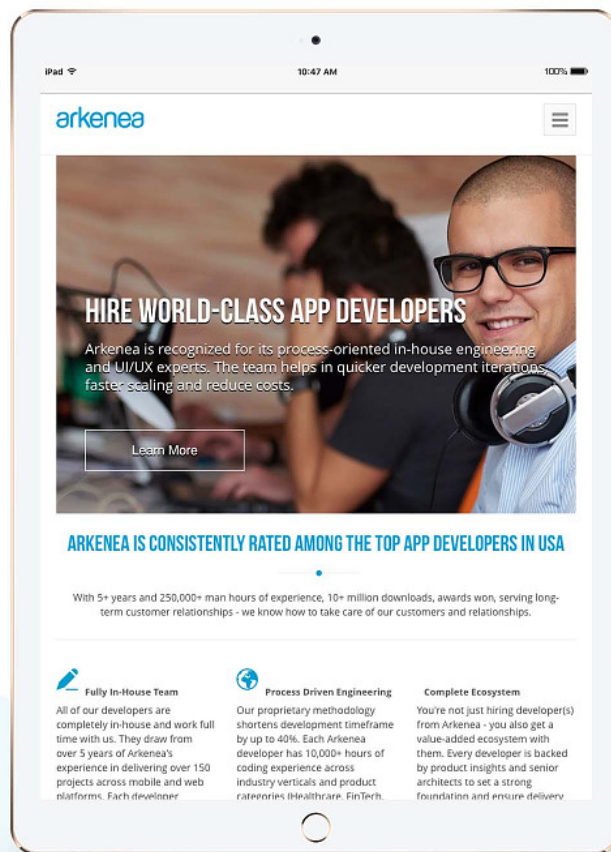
iPad 10:47 AM 100%

arkenea

HIRE WORLD-CLASS APP DEVELOPERS

Arkenea is recognized for its process-oriented in-house engineering and UI/UX experts. The team helps in quicker development iterations, faster scaling and reduce costs.

Learn More

ARKENEA IS CONSISTENTLY RATED AMONG THE TOP APP DEVELOPERS IN USA

With 5+ years and 250,000+ man hours of experience, 10+ million downloads, awards won, serving long-term customer relationships - we know how to take care of our customers and relationships.

Fully In-House Team

All of our developers are completely in-house and work full time with us. They draw from over 5 years of Arkenea's experience in delivering over 150 projects across mobile and web platforms. Each developer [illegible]

Process Driven Engineering

Our proprietary methodology shortens development timeframe by up to 40%. Each Arkenea developer has 10,000+ hours of coding experience across industry verticals and product categories (Healthcare, FinTech, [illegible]

Complete Ecosystem

You're not just hiring developer(s) from Arkenea - you also get a value-added ecosystem with them. Every developer is backed by product insights and senior architects to set a strong foundation and ensure delivery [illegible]